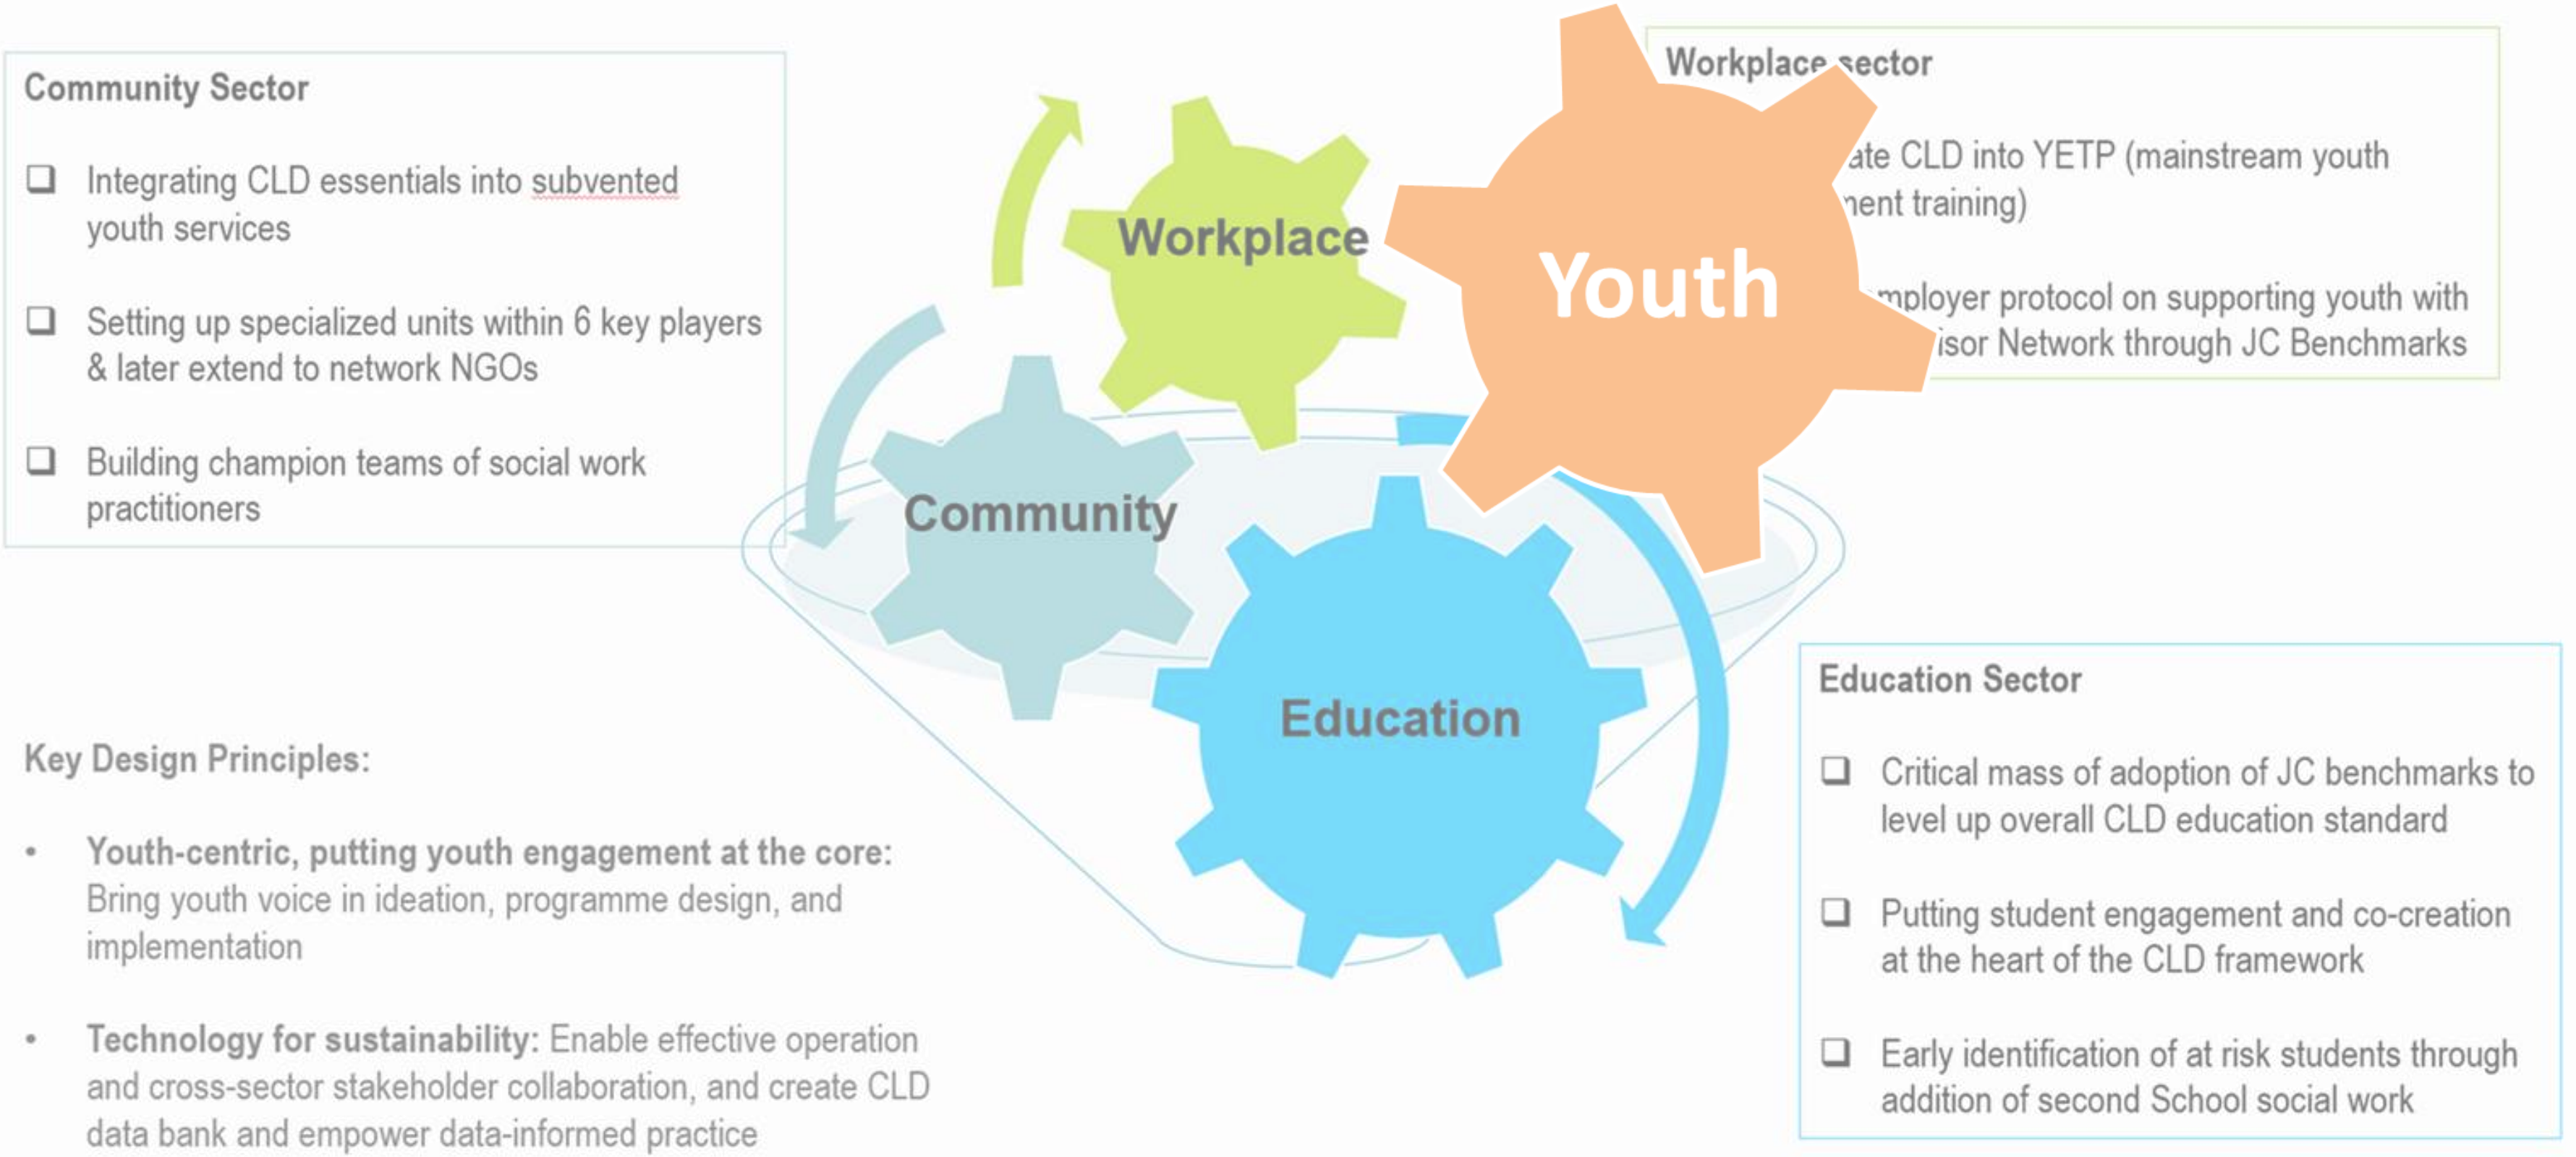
Community Sector

❑ Integrating CLD essentials into subvented youth services

❑ Setting up specialized units within 6 key players & later extend to network NGOs

❑ Building champion teams of social work practitioners

Workplace sector

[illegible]ate CLD into YETP (mainstream youth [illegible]nent training)

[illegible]mployer protocol on supporting youth with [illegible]isor Network through JC Benchmarks

Workplace

Youth

Community

Education

Key Design Principles:

• Youth-centric, putting youth engagement at the core: Bring youth voice in ideation, programme design, and implementation

• Technology for sustainability: Enable effective operation and cross-sector stakeholder collaboration, and create CLD data bank and empower data-informed practice

Education Sector

❑ Critical mass of adoption of JC benchmarks to level up overall CLD education standard

❑ Putting student engagement and co-creation at the heart of the CLD framework

❑ Early identification of at risk students through addition of second School social work